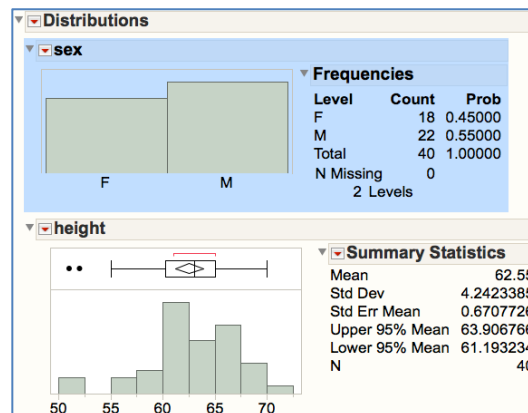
Distributions

sex

F M

Frequencies

| Level | Count | Prob |
|---|---|---|
| F | 18 | 0.45000 |
| M | 22 | 0.55000 |
| Total | 40 | 1.00000 |
| N Missing | 0 | |
| 2 Levels | | |

height

50 55 60 65 70

Summary Statistics

| | |
|---|---|
| Mean | 62.5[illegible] |
| Std Dev | 4.2423385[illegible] |
| Std Err Mean | 0.670772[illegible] |
| Upper 95% Mean | 63.90676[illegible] |
| Lower 95% Mean | 61.19323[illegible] |
| N | 4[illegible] |